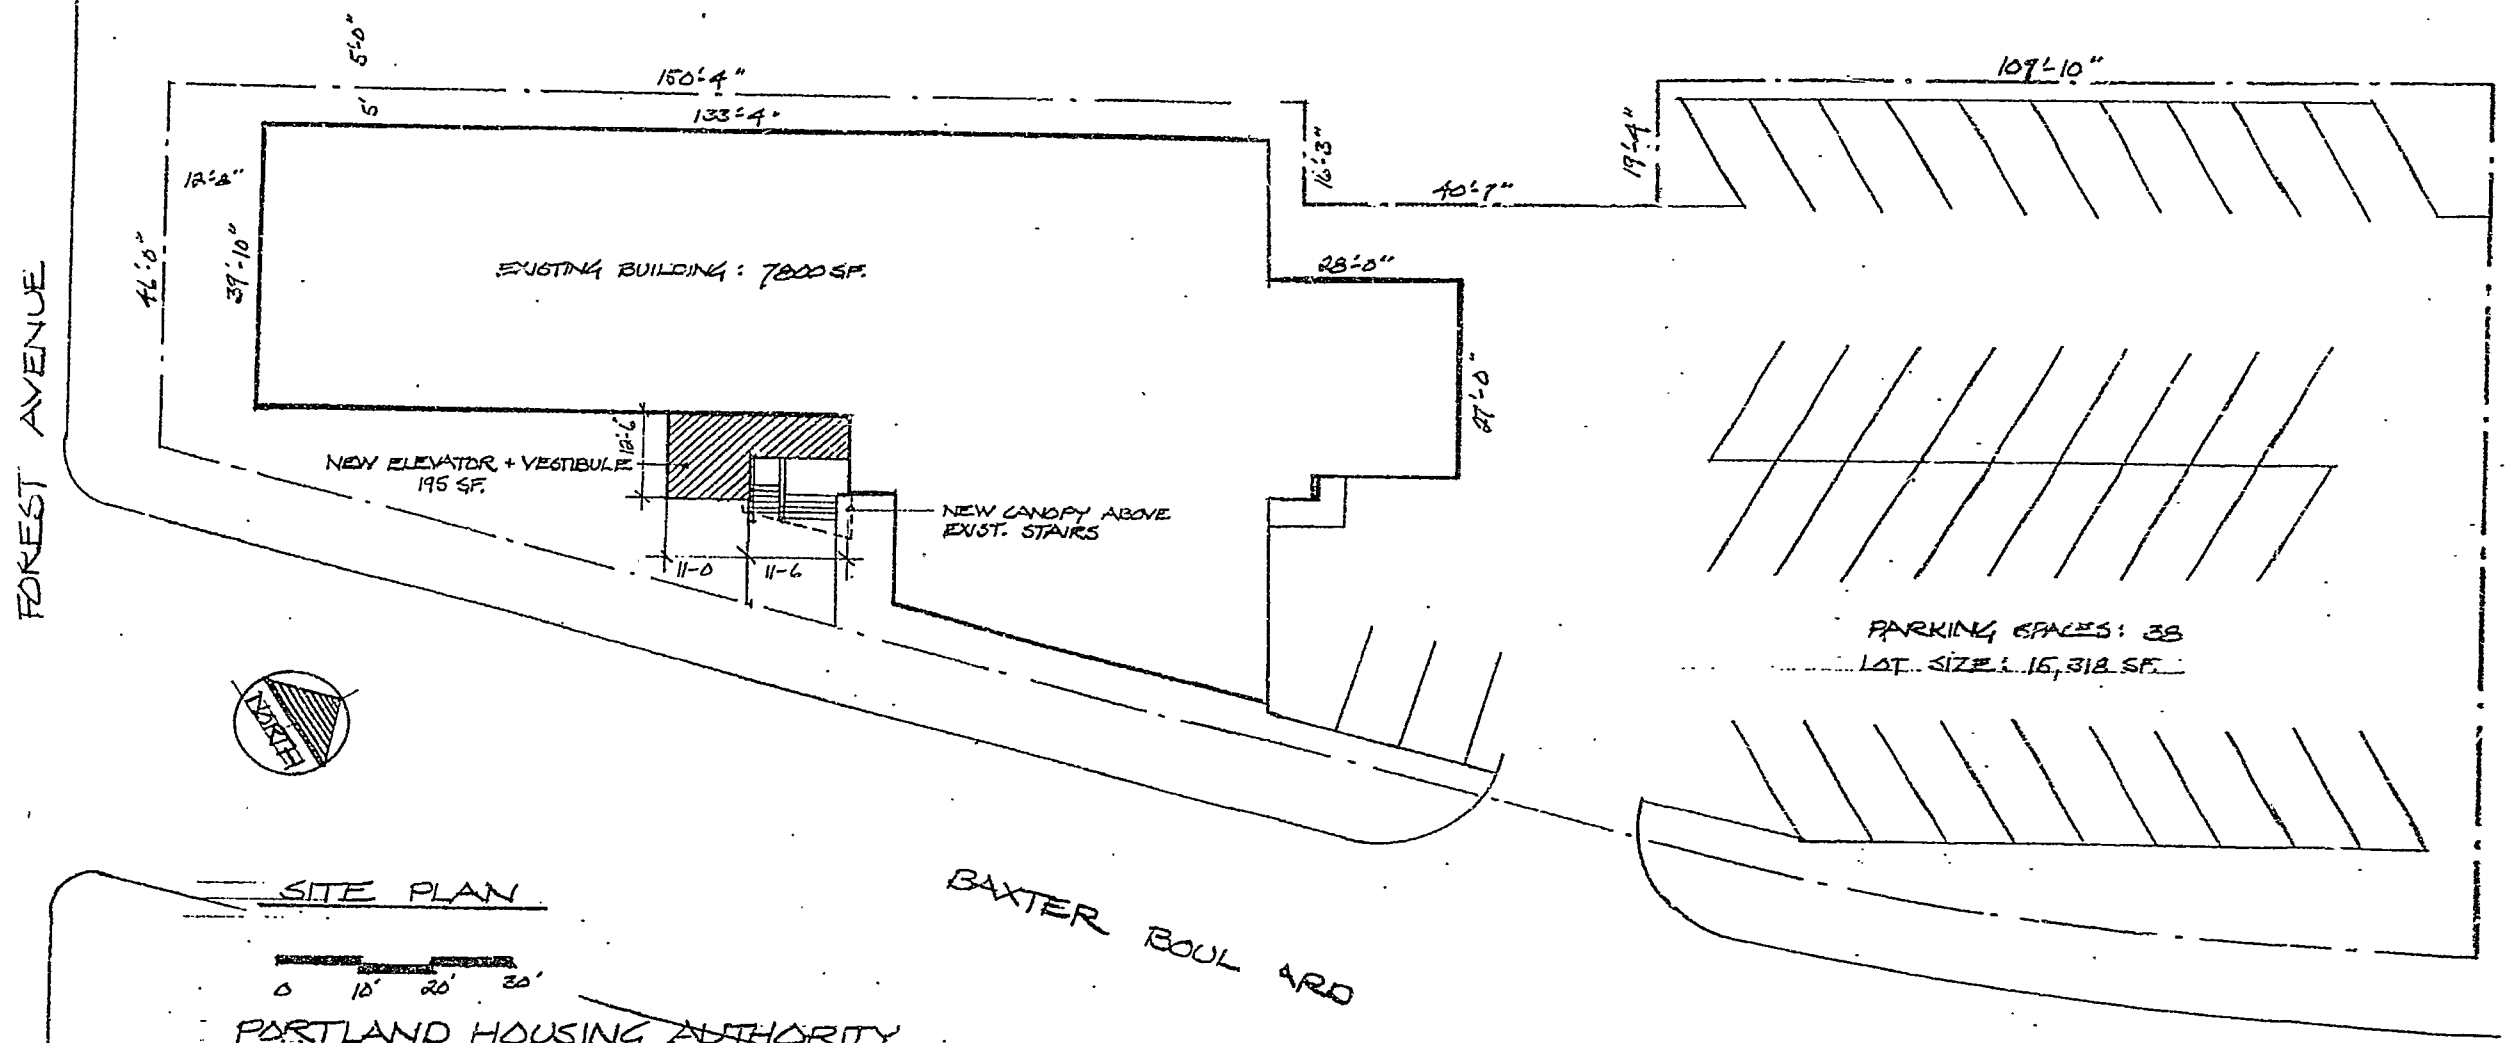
5'0"
150'-4"
133'-4"
5'
109'-10"
16'3"
17'-4"
40'-7"
12'-8"
46'-0"
39'-10"
EXISTING BUILDING : 7800 SF.
28'-0"
27'-0"
FOREST AVENUE
18'-6"
NEW ELEVATOR + VESTIBULE
195 SF.
NEW CANOPY ABOVE EXIST. STAIRS
11-0
11-6
PARKING SPACES: 38
LOT SIZE: 15,318 SF.
NORTH
SITE PLAN
BAXTER BOUL ARD
0 10' 20' 30'
PORTLAND HOUSING AUTHORITY